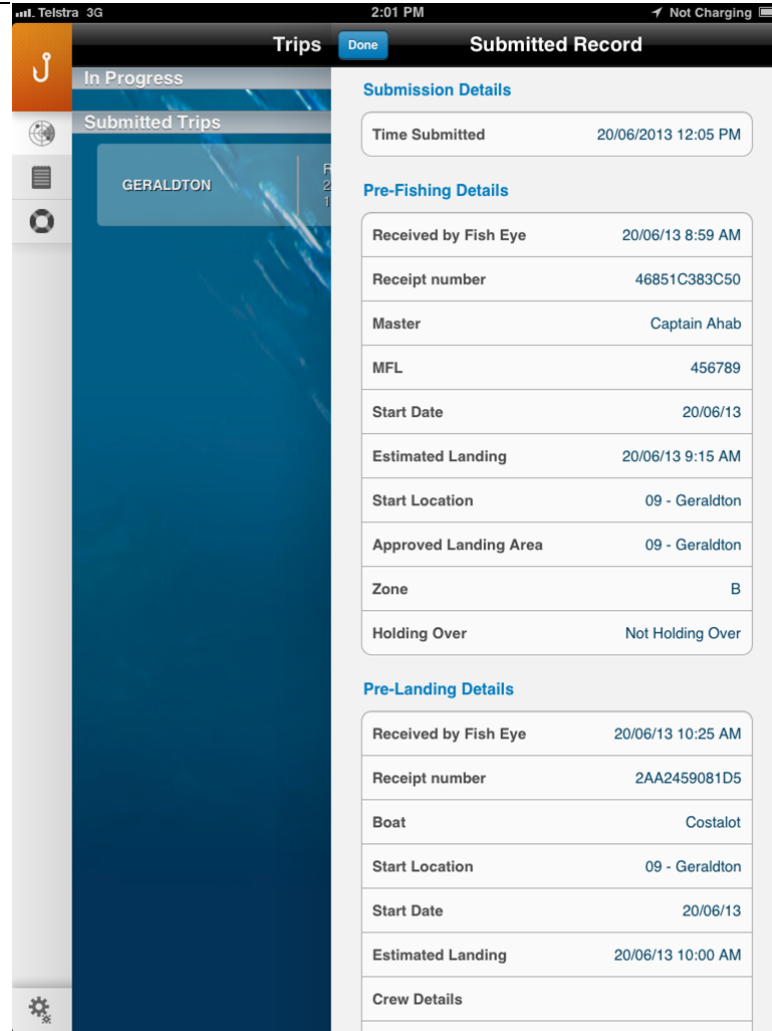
Telstra 3G
2:01 PM
Not Charging

Trips
In Progress
Submitted Trips
GERALDTON
R
2
1

Done
Submitted Record

Submission Details

| | |
|---|---|
| Time Submitted | 20/06/2013 12:05 PM |

Pre-Fishing Details

| | |
|---|---|
| Received by Fish Eye | 20/06/13 8:59 AM |
| Receipt number | 46851C383C50 |
| Master | Captain Ahab |
| MFL | 456789 |
| Start Date | 20/06/13 |
| Estimated Landing | 20/06/13 9:15 AM |
| Start Location | 09 - Geraldton |
| Approved Landing Area | 09 - Geraldton |
| Zone | B |
| Holding Over | Not Holding Over |

Pre-Landing Details

| | |
|---|---|
| Received by Fish Eye | 20/06/13 10:25 AM |
| Receipt number | 2AA2459081D5 |
| Boat | Costalot |
| Start Location | 09 - Geraldton |
| Start Date | 20/06/13 |
| Estimated Landing | 20/06/13 10:00 AM |
| Crew Details | |